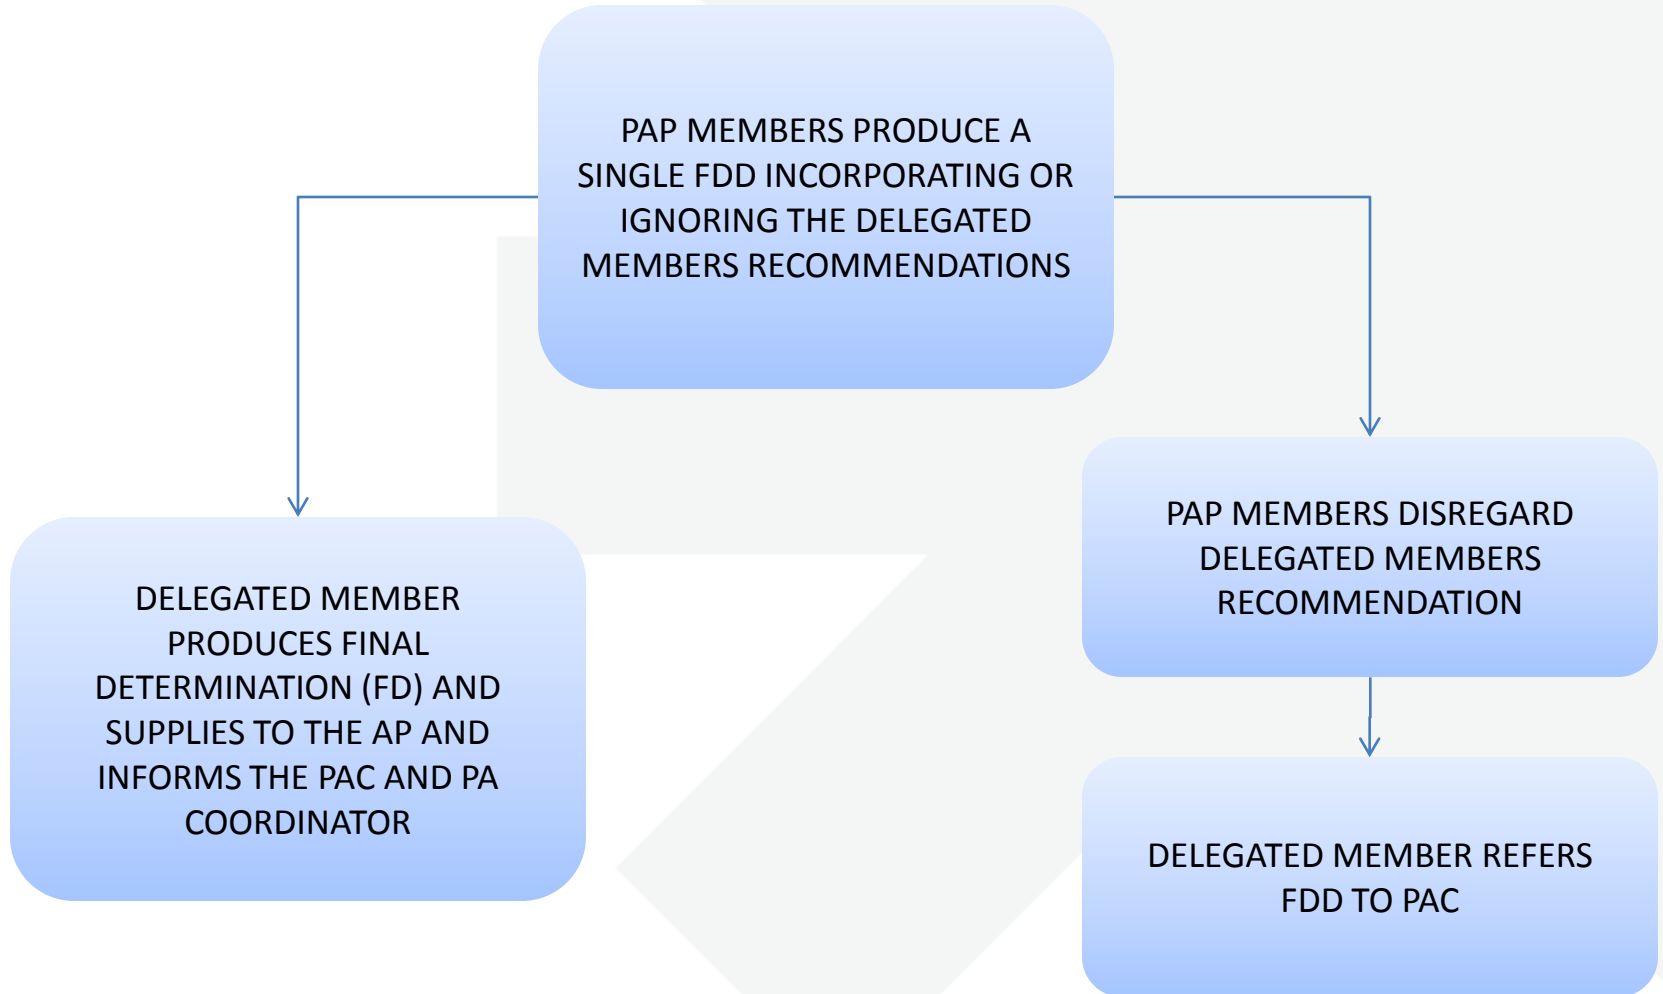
PAP MEMBERS PRODUCE A SINGLE FDD INCORPORATING OR IGNORING THE DELEGATED MEMBERS RECOMMENDATIONS

DELEGATED MEMBER PRODUCES FINAL DETERMINATION (FD) AND SUPPLIES TO THE AP AND INFORMS THE PAC AND PA COORDINATOR

PAP MEMBERS DISREGARD DELEGATED MEMBERS RECOMMENDATION

DELEGATED MEMBER REFERS FDD TO PAC